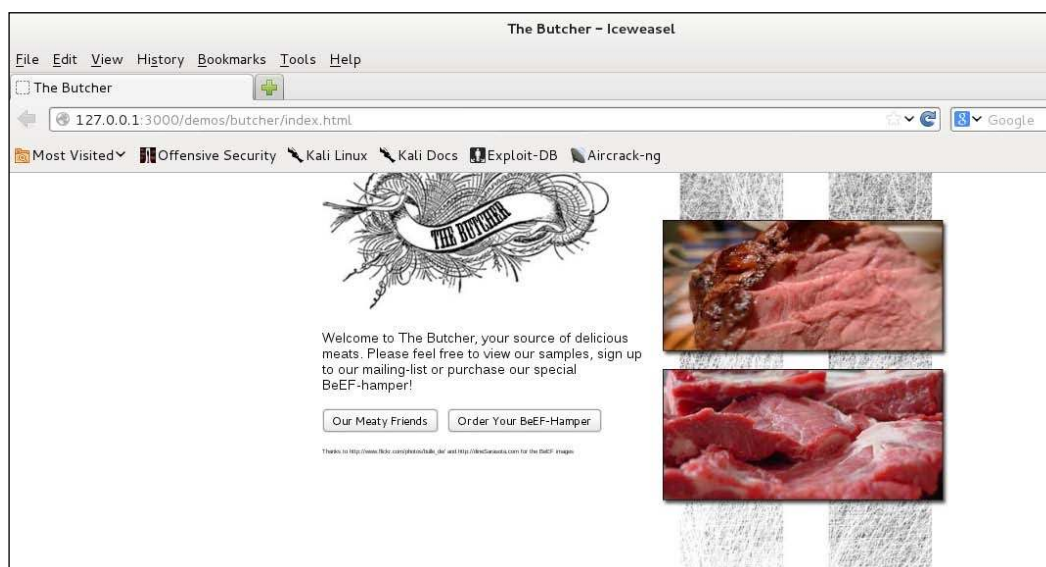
The Butcher - Iceweasel

File Edit View History Bookmarks Tools Help

The Butcher

127.0.0.1:3000/demos/butcher/index.html

Google

Most Visited Offensive Security Kali Linux Kali Docs Exploit-DB Aircrack-ng

THE BUTCHER

Welcome to The Butcher, your source of delicious meats. Please feel free to view our samples, sign up to our mailing-list or purchase our special BeEF-hamper!

Our Meaty Friends

Order Your BeEF-Hamper

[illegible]